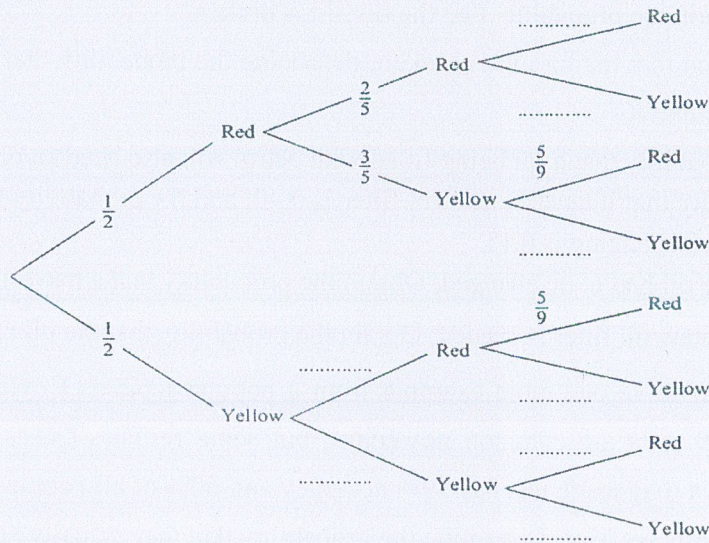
$\frac{1}{2}$ Red

$\frac{2}{5}$ Red

............ Red

............ Yellow

$\frac{3}{5}$ Yellow

$\frac{5}{9}$ Red

............ Yellow

$\frac{1}{2}$ Yellow

............ Red

$\frac{5}{9}$ Red

............ Yellow

............ Yellow

............ Red

............ Yellow